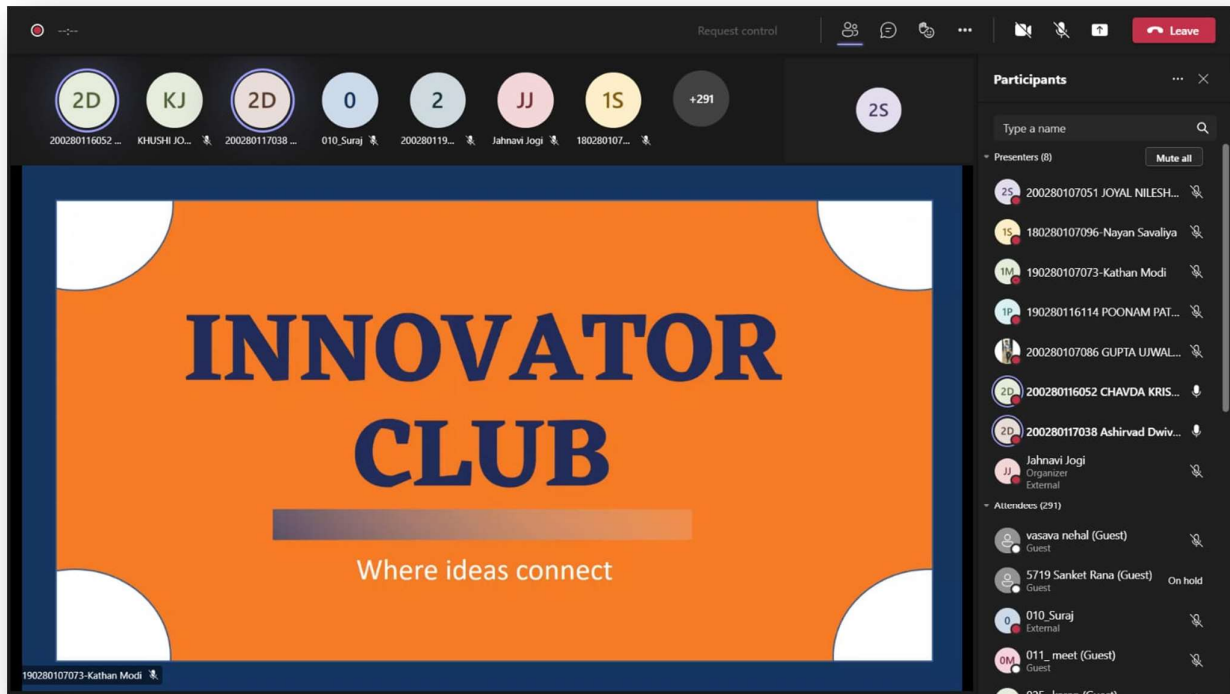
--:--

Request control

Leave

2D 200280116052 ...
KJ KHUSHI JO...
2D 200280117038 ...
0 010_Suraj
2 200280119...
JJ Jahnavi Jogi
1S 180280107...
+291

2S

INNOVATOR CLUB

Where ideas connect

190280107073-Kathan Modi

Participants

Type a name

Presenters (8)

Mute all

2S 200280107051 JOYAL NILESH...
1S 180280107096-Nayan Savaliya
1M 190280107073-Kathan Modi
1P 190280116114 POONAM PAT...
200280107086 GUPTA UJWAL...
2D 200280116052 CHAVDA KRIS...
2D 200280117038 Ashirvad Dwiv...
JJ Jahnavi Jogi
Organizer
External

Attendees (291)

vasava nehal (Guest)
Guest
5719 Sanket Rana (Guest)
Guest
On hold
0 010_Suraj
External
0M 011_ meet (Guest)
Guest
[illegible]